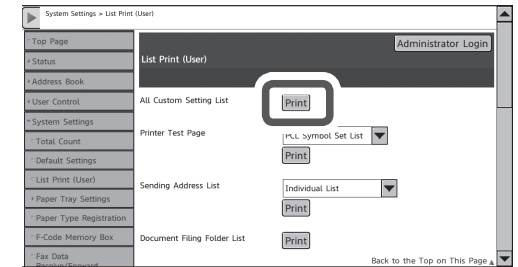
System Settings > List Print (User)

Top Page
Status
Address Book
User Control
System Settings
Total Count
Default Settings
List Print (User)
Paper Tray Settings
Paper Type Registration
F-Code Memory Box
Fax Data Receive/Forward

Administrator Login

List Print (User)

All Custom Setting List
Print

Printer Test Page
PCL Symbol Set List
Print

Sending Address List
Individual List
Print

Document Filing Folder List
Print

Back to the Top on This Page